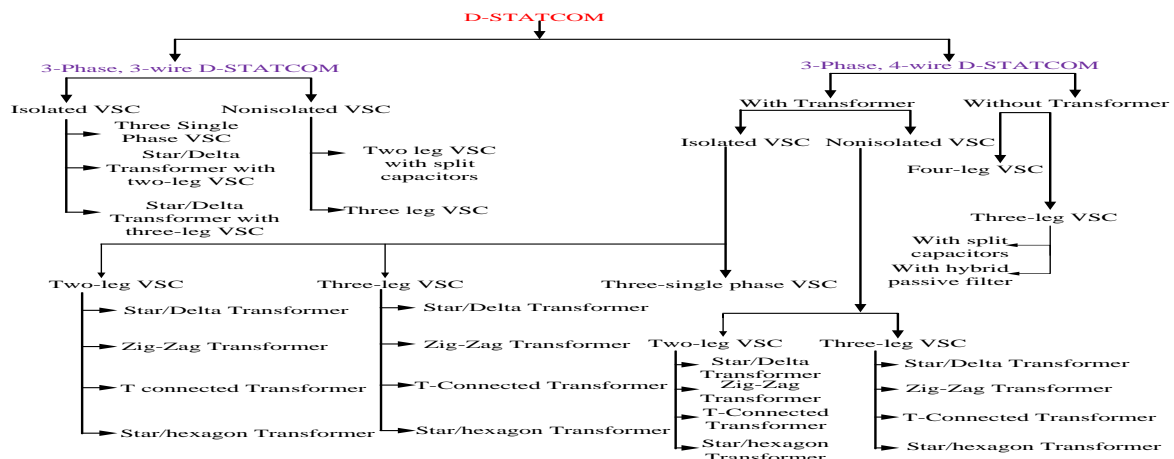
D-STATCOM

3-Phase, 3-wire D-STATCOM

Isolated VSC

Three Single Phase VSC

Star/Delta Transformer with two-leg VSC

Star/Delta Transformer with three-leg VSC

Nonisolated VSC

Two leg VSC with split capacitors

Three leg VSC

3-Phase, 4-wire D-STATCOM

With Transformer

Without Transformer

Isolated VSC

Nonisolated VSC

Four-leg VSC

Three-leg VSC

With split capacitors

With hybrid passive filter

Two-leg VSC

Star/Delta Transformer

Zig-Zag Transformer

T connected Transformer

Star/hexagon Transformer

Three-leg VSC

Star/Delta Transformer

Zig-Zag Transformer

T-Connected Transformer

Star/hexagon Transformer

Three-single phase VSC

Two-leg VSC

Star/Delta Transformer

Zig-Zag Transformer

T-Connected Transformer

Star/hexagon Transformer

Three-leg VSC

Star/Delta Transformer

Zig-Zag Transformer

T-Connected Transformer

Star/hexagon Transformer